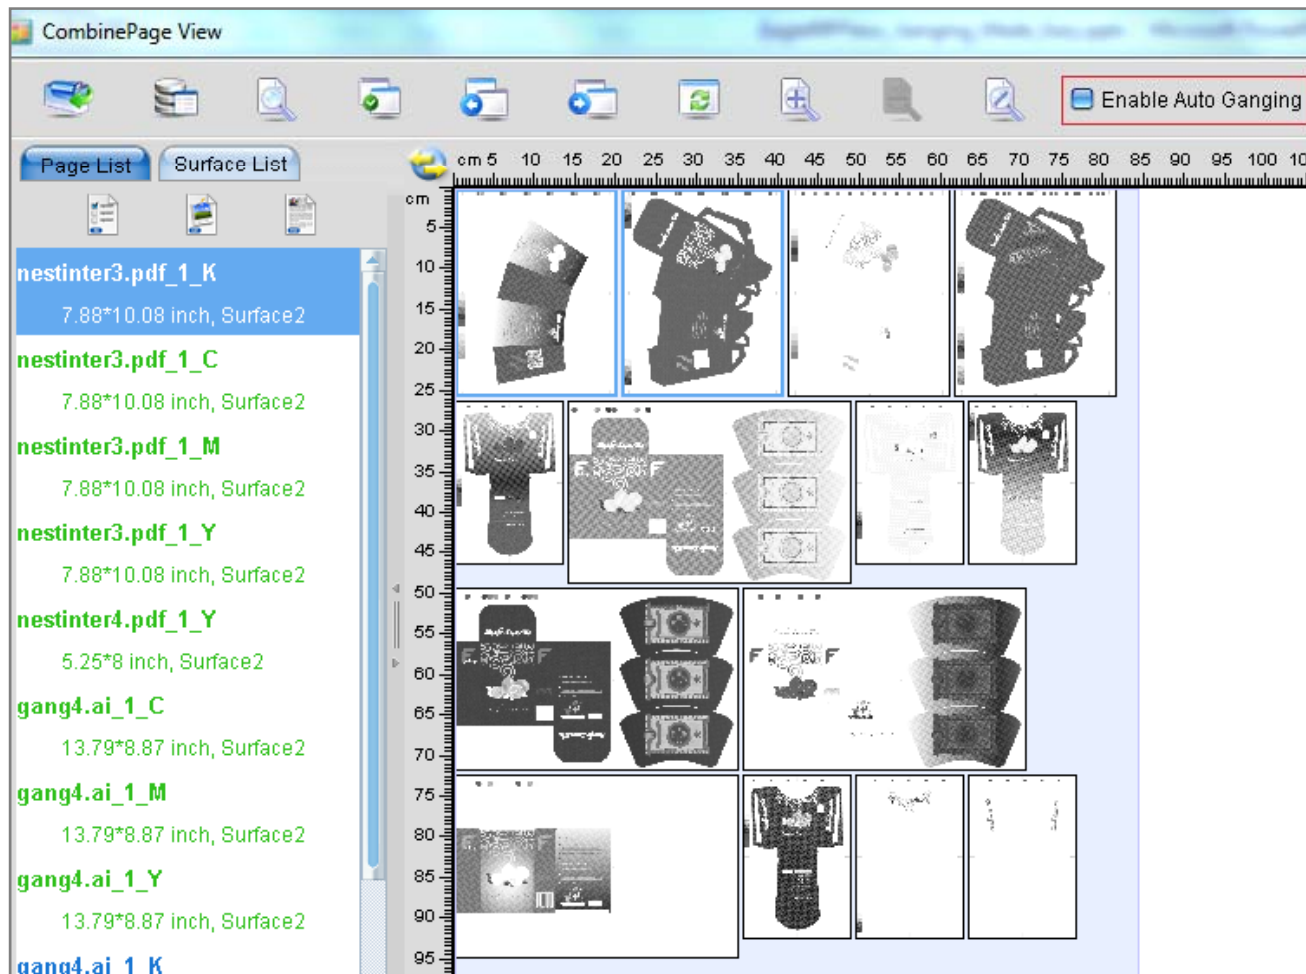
CombinePage View

Enable Auto Ganging

Page List
Surface List

cm 5 10 15 20 25 30 35 40 45 50 55 60 65 70 75 80 85 90 95 100 10

cm
5
10
15
20
25
30
35
40
45
50
55
60
65
70
75
80
85
90
95

nestinter3.pdf_1_K
7.88*10.08 inch, Surface2
nestinter3.pdf_1_C
7.88*10.08 inch, Surface2
nestinter3.pdf_1_M
7.88*10.08 inch, Surface2
nestinter3.pdf_1_Y
7.88*10.08 inch, Surface2
nestinter4.pdf_1_Y
5.25*8 inch, Surface2
gang4.ai_1_C
13.79*8.87 inch, Surface2
gang4.ai_1_M
13.79*8.87 inch, Surface2
gang4.ai_1_Y
13.79*8.87 inch, Surface2
gang4.ai_1_K